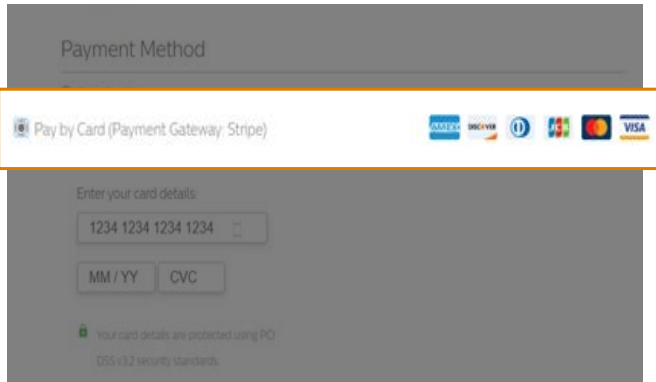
Payment Method

Pay by Card (Payment Gateway: Stripe)

AMEX DISCOVER JCB VISA

Enter your card details:

1234 1234 1234 1234

MM / YY CVC

Your card details are protected using PCI DSS v3.2 security standards.